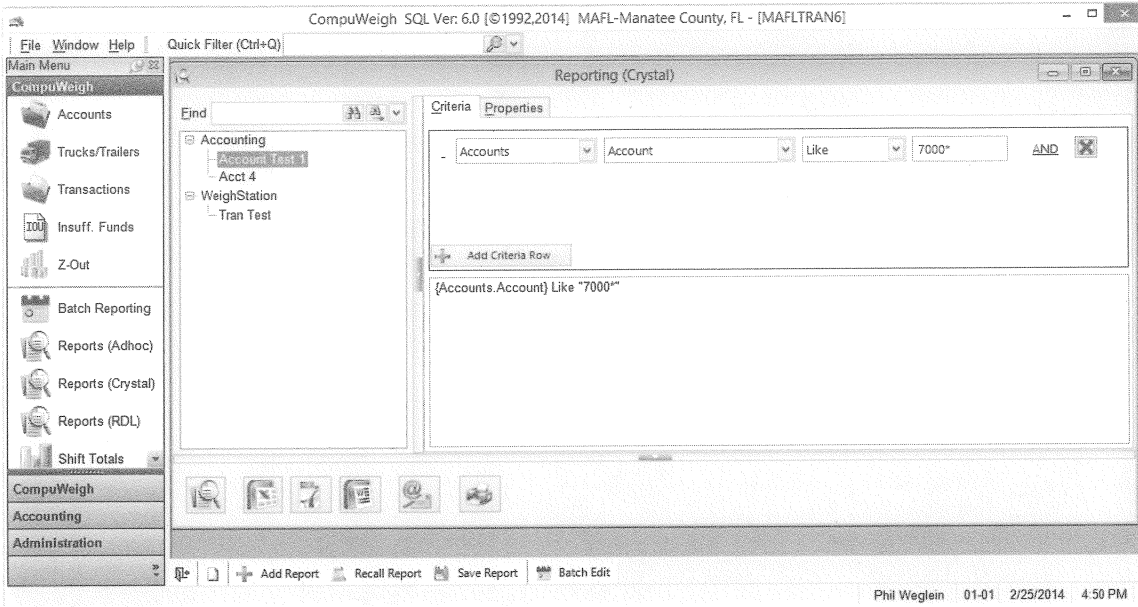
CompuWeigh SQL Ver: 6.0 [©1992,2014] MAFL-Manatee County, FL - [MAFLTRAN6]

File Window Help Quick Filter (Ctrl+Q)

Main Menu
CompuWeigh
Accounts
Trucks/Trailers
Transactions
Insuff. Funds
Z-Out
Batch Reporting
Reports (Adhoc)
Reports (Crystal)
Reports (RDL)
Shift Totals
CompuWeigh
Accounting
Administration

Reporting (Crystal)

Find

Accounting
Account Test 1
Acct 4
WeighStation
Tran Test

Criteria Properties

- Accounts Account Like 7000* AND

Add Criteria Row

{Accounts.Account} Like "7000*"

Add Report Recall Report Save Report Batch Edit

Phil Weglein 01-01 2/25/2014 4:50 PM